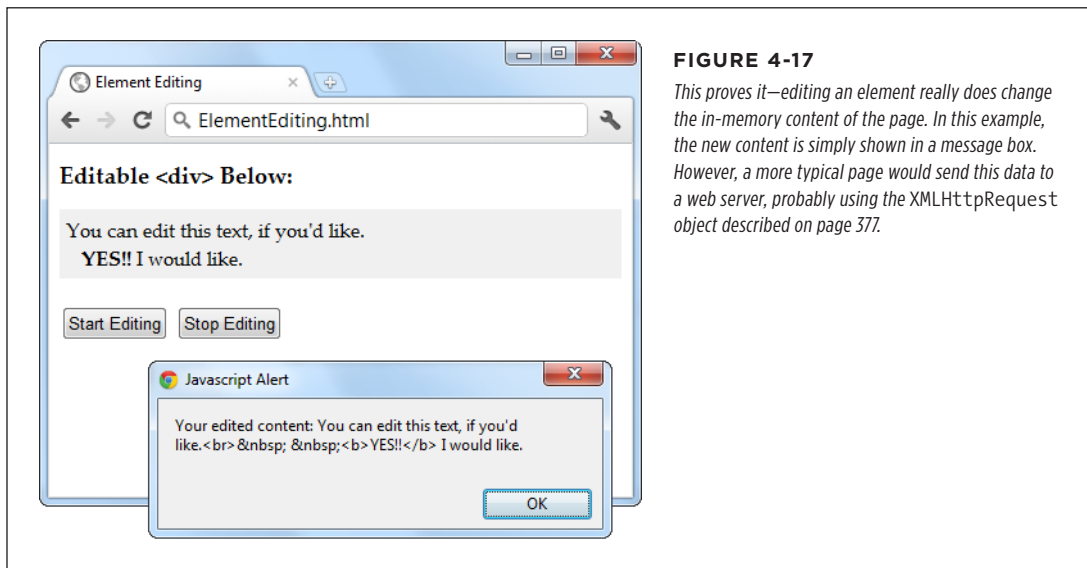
Element Editing

ElementEditing.html

Editable <div> Below:

You can edit this text, if you'd like.
YES!! I would like.

Start Editing Stop Editing

Javascript Alert

Your edited content: You can edit this text, if you'd like.<br>&nbsp; &nbsp;<b>YES!!</b> I would like.

OK

FIGURE 4-17

This proves it—editing an element really does change the in-memory content of the page. In this example, the new content is simply shown in a message box. However, a more typical page would send this data to a web server, probably using the XMLHttpRequest object described on page 377.